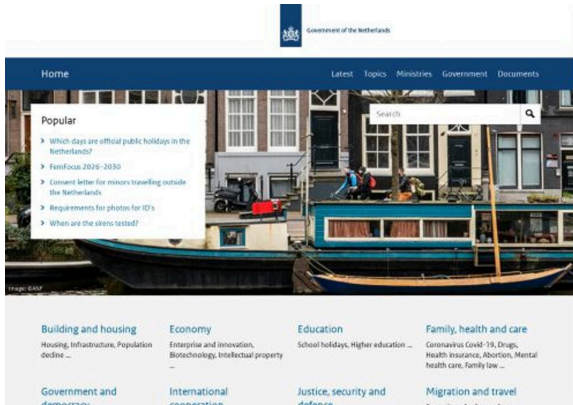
Government of the Netherlands

Home

Latest Topics Ministries Government Documents

Popular

Which days are official public holidays in the Netherlands?

FemFocus 2026–2030

Consent letter for minors travelling outside the Netherlands

Requirements for photos for ID's

When are the sirens tested?

Search

Image: ©ANP

Building and housing
Housing, Infrastructure, Population decline ...

Economy
Enterprise and innovation, Biotechnology, Intellectual property ...

Education
School holidays, Higher education ...

Family, health and care
Coronavirus Covid-19, Drugs, Health insurance, Abortion, Mental health care, Family law ...

Government and democracy

International cooperation

Justice, security and defence

Migration and travel